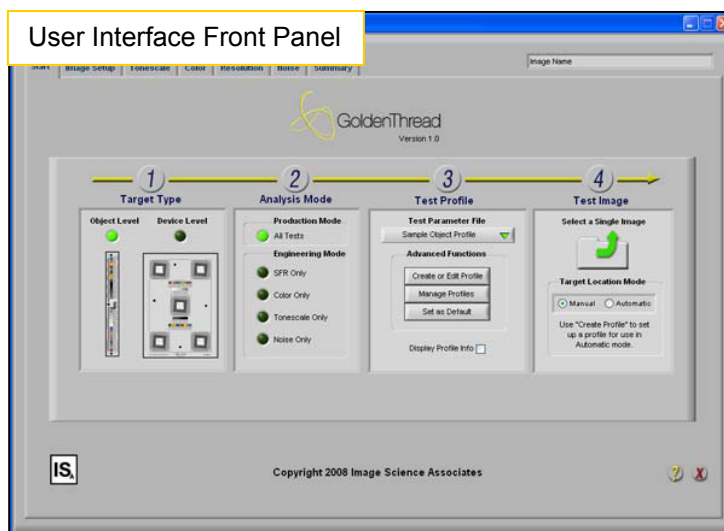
User Interface Front Panel

Start | Image Setup | Tonescale | Color | Resolution | Noise | Summary

Image Name

GoldenThread
Version 1.0

1
Target Type

Object Level
Device Level

2
Analysis Mode

Production Mode
All Tests

Engineering Mode
SFR Only
Color Only
Tonescale Only
Noise Only

3
Test Profile

Test Parameter File
Sample Object Profile

Advanced Functions
Create or Edit Profile
Manage Profiles
Set as Default

Display Profile Info

4
Test Image

Select a Single Image

Target Location Mode
Manual
Automatic

Use "Create Profile" to set up a profile for use in Automatic mode.

IS

Copyright 2008 Image Science Associates